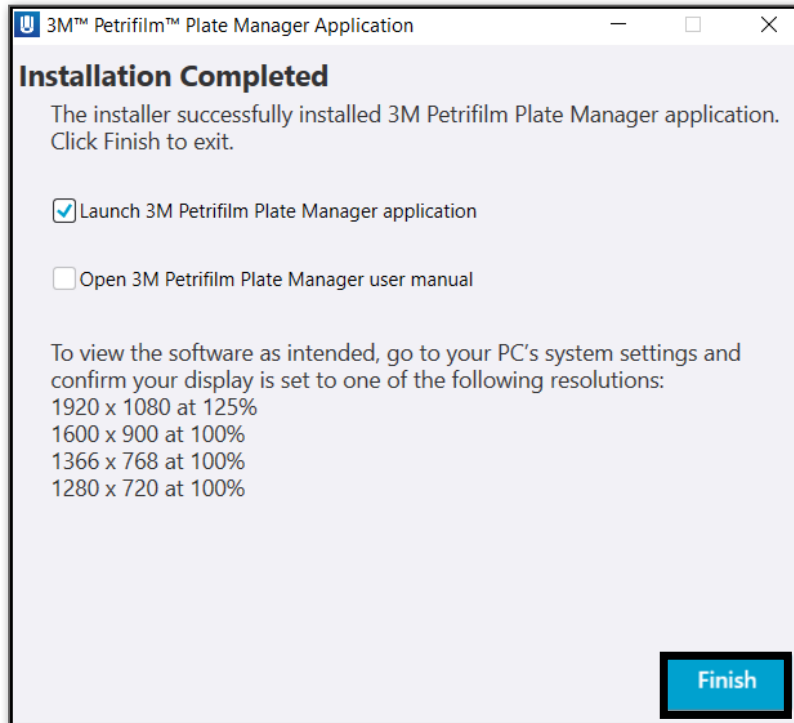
3M™ Petrifilm™ Plate Manager Application

Installation Completed

The installer successfully installed 3M Petrifilm Plate Manager application. Click Finish to exit.

Launch 3M Petrifilm Plate Manager application

Open 3M Petrifilm Plate Manager user manual

To view the software as intended, go to your PC's system settings and confirm your display is set to one of the following resolutions:
1920 x 1080 at 125%
1600 x 900 at 100%
1366 x 768 at 100%
1280 x 720 at 100%

Finish